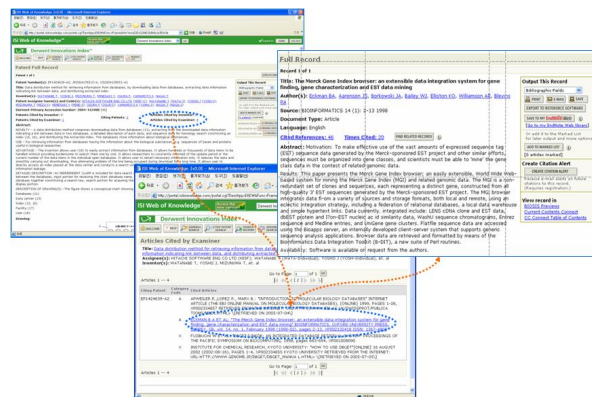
ISI Web of Knowledge [v3.0] - Microsoft Internet Explorer

ISI Web of Knowledge

Derwent Innovations Index

Patent Full Record

Record 1 of 1

Articles Cited by Examiner

ISI Web of Knowledge [v3.0] - Microsoft Internet Explorer

ISI Web of Knowledge

Derwent Innovations Index

Articles Cited by Examiner

Articles 1 — 4

Go to Page [1] of 1

Articles 1 — 4

Full Record

Record 1 of 1

Title: The Merck Gene Index browser: an extensible data integration system for gene finding, gene characterization and EST data mining

Author(s): Eckman BA, Aaronson JS, Borkowski JA, Bailey WJ, Elliston KO, Williamson AR, Blevins RA

Source: BIOINFORMATICS 14 (1): 2-13 1998

Document Type: Article

Language: English

Cited References: 40     Times Cited: 20     FIND RELATED RECORDS

Abstract: Motivation: To make effective use of the vast amounts of expressed sequence tag (EST) sequence data generated by the Merck Gene Index (MGI) and related genomic data. The MGI is a non-redundant set of clones and sequences, each representing a distinct gene, constructed from all high-quality 3' EST sequences generated by the Merck-sponsored EST project. The MGI integrates data from a variety of sources and storage formats, both local and remote, using an eclectic integration strategy, including a federation of relational databases, a local data warehouse and simple hypertext links. Data currently integrated include: LENS clone clone and EST data, dbEST entries and fTron-EST nucleic acid similarity data, Hitachi sequence chromatograms, Entrez sequence and Medline entries, and UniGene gene clusters. Flatfile sequence data are accessed using the Biokaps server, an internally developed client-server system that supports generic sequence analysis applications. Browser data are retrieved and formatted by means of the Bioinformatics Data Integration Toolkit (B-DIT), a new suite of Perl routines.

Availability: Software is available upon request from the authors.

Output This Record

Bibliographic Fields

PRINT  E-MAIL  SAVE

EXPORT TO REFERENCE SOFTWARE

SAVE TO MY EndNote Web

Tips for using EndNote Web (Beta)

ADD TO MARKED LIST

(0 articles marked)

Create Citation Alert

CREATE CITATION ALERT

View record in

BIOSIS Previews

Current Contents Connect

CC Current Table of Contents